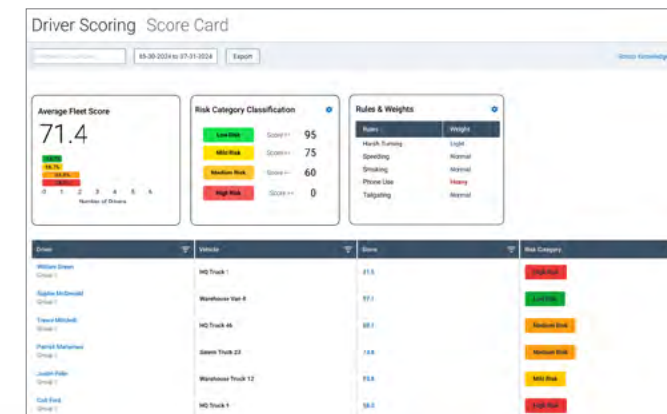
Driver Scoring Score Card

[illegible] 05-30-2024 to 07-31-2024 Export

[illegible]

Average Fleet Score

71.4

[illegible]
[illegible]
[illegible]
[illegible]

0 1 2 3 4 5 6

Number of Drivers

Risk Category Classification

Low Risk Score >= 95
Mild Risk Score >= 75
Medium Risk Score >= 60
High Risk Score >= 0

Rules & Weights

| Rules | Weight |
|---|---|
| Harsh Turning | Light |
| Speeding | Normal |
| Smoking | Normal |
| Phone Use | Heavy |
| Tailgating | Normal |

| Driver | Vehicle | Score | Risk Category |
|---|---|---|---|
| William Green Group 1 | HQ Truck 1 | 51.5 | High Risk |
| Sophie McDonald Group 1 | Warehouse Van 8 | 97.1 | Low Risk |
| Trevor Mitchell Group 1 | HQ Truck 46 | 68.1 | Medium Risk |
| Patrick Martinez Group 1 | Gawm Truck 23 | 14.8 | Medium Risk |
| Justin Peller Group 1 | Warehouse Truck 12 | 93.8 | Mild Risk |
| Colt Ford Group 1 | HQ Truck 1 | 58.5 | High Risk |